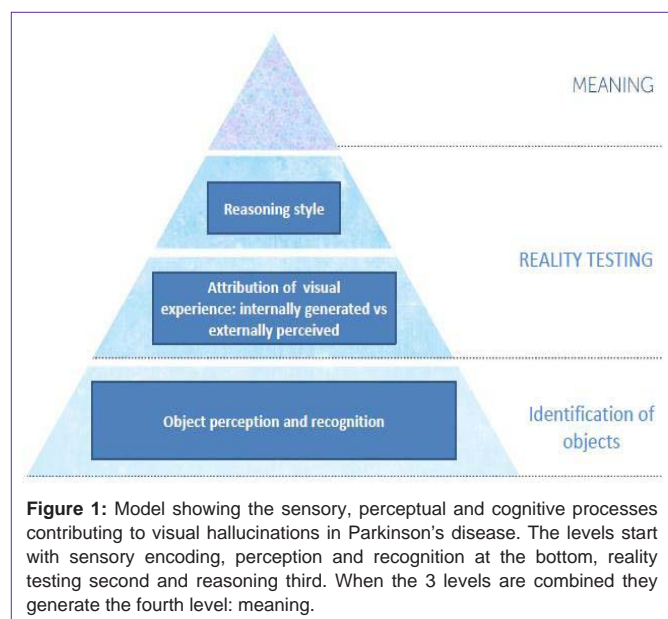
MEANING

Reasoning style

REALITY TESTING

Attribution of visual experience: internally generated vs externally perceived

Object perception and recognition

Identification of objects

**Figure 1:** Model showing the sensory, perceptual and cognitive processes contributing to visual hallucinations in Parkinson’s disease. The levels start with sensory encoding, perception and recognition at the bottom, reality testing second and reasoning third. When the 3 levels are combined they generate the fourth level: meaning.